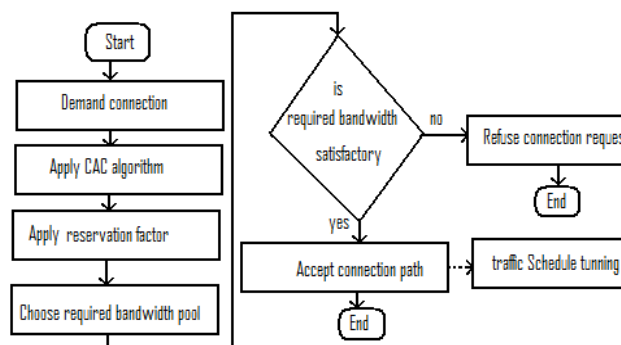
Start

Demand connection

Apply CAC algorithm

Apply reservation factor

Choose required bandwidth pool

is required bandwidth satisfactory

no

Refuse connection reques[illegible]

End

yes

Accept connection path

traffic Schedule tunning

End